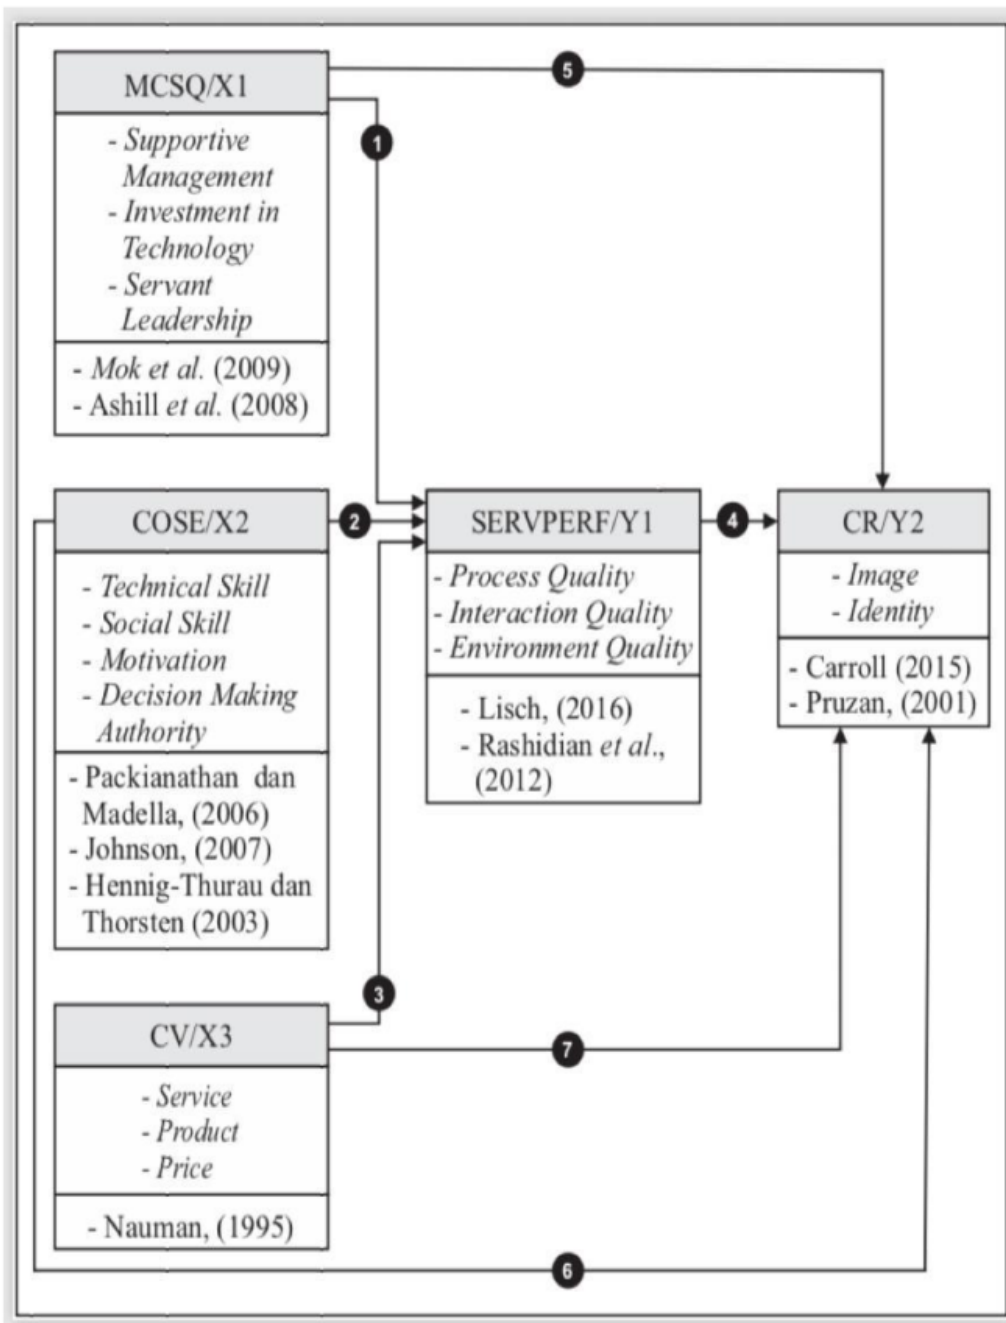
MCSQ/X1

- Supportive Management
- Investment in Technology
- Servant Leadership

- Mok et al. (2009)
- Ashill et al. (2008)

5

1

COSE/X2

- Technical Skill
- Social Skill
- Motivation
- Decision Making Authority

- Packianathan dan Madella, (2006)
- Johnson, (2007)
- Hennig-Thurau dan Thorsten (2003)

2

SERVPERF/Y1

- Process Quality
- Interaction Quality
- Environment Quality

- Lisch, (2016)
- Rashidian et al., (2012)

4

CR/Y2

- Image
- Identity

- Carroll (2015)
- Pruzan, (2001)

3

CV/X3

- Service
- Product
- Price

- Nauman, (1995)

7

6